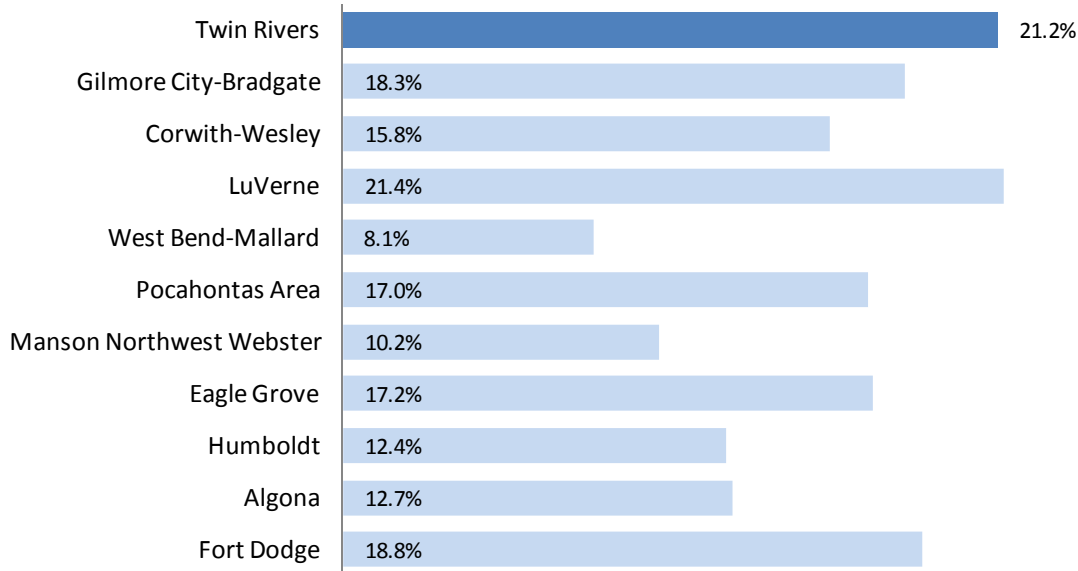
| | |
|---|---|
| Twin Rivers | 21.2% |
| Gilmore City-Bradgate | 18.3% |
| Corwith-Wesley | 15.8% |
| LuVerne | 21.4% |
| West Bend-Mallard | 8.1% |
| Pocahontas Area | 17.0% |
| Manson Northwest Webster | 10.2% |
| Eagle Grove | 17.2% |
| Humboldt | 12.4% |
| Algona | 12.7% |
| Fort Dodge | 18.8% |